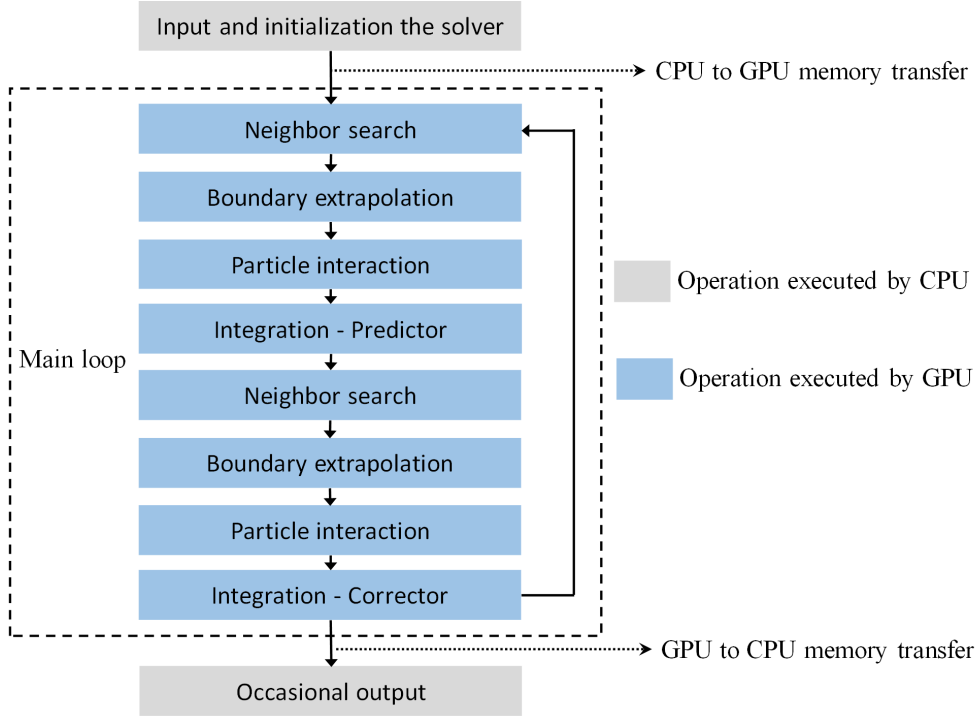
Input and initialization the solver

CPU to GPU memory transfer

Neighbor search

Boundary extrapolation

Particle interaction

Integration - Predictor

Main loop

Neighbor search

Boundary extrapolation

Particle interaction

Integration - Corrector

Operation executed by CPU

Operation executed by GPU

GPU to CPU memory transfer

Occasional output